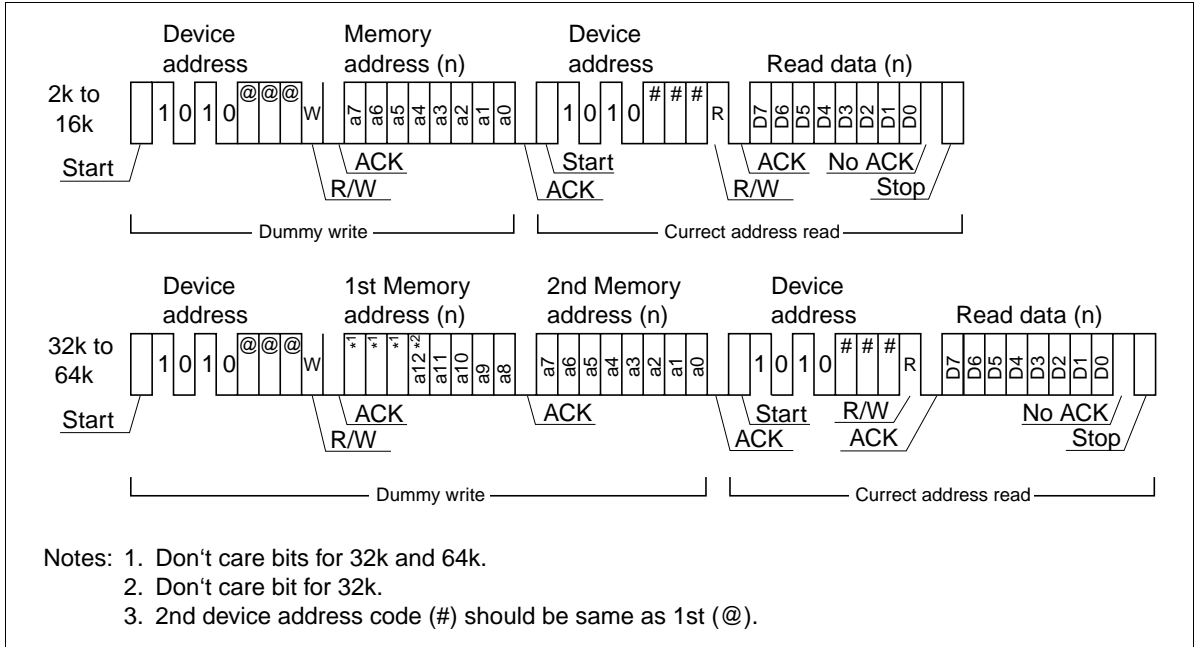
Device address

Memory address (n)

Device address

Read data (n)

2k to 16k

1 0 1 0 @ @ @ W a7 a6 a5 a4 a3 a2 a1 a0 1 0 1 0 # # # R D7 D6 D5 D4 D3 D2 D1 D0

Start

ACK

R/W

Start

ACK

R/W

ACK

No ACK

Stop

Dummy write

Currect address read

Device address

1st Memory address (n)

2nd Memory address (n)

Device address

Read data (n)

32k to 64k

1 0 1 0 @ @ @ W *1 *1 *1 a12 *2 a11 a10 a9 a8 a7 a6 a5 a4 a3 a2 a1 a0 1 0 1 0 # # # R D7 D6 D5 D4 D3 D2 D1 D0

Start

ACK

R/W

ACK

Start

ACK

R/W

ACK

No ACK

Stop

Dummy write

Currect address read

Notes: 1. Don't care bits for 32k and 64k.
2. Don't care bit for 32k.
3. 2nd device address code (#) should be same as 1st (@).